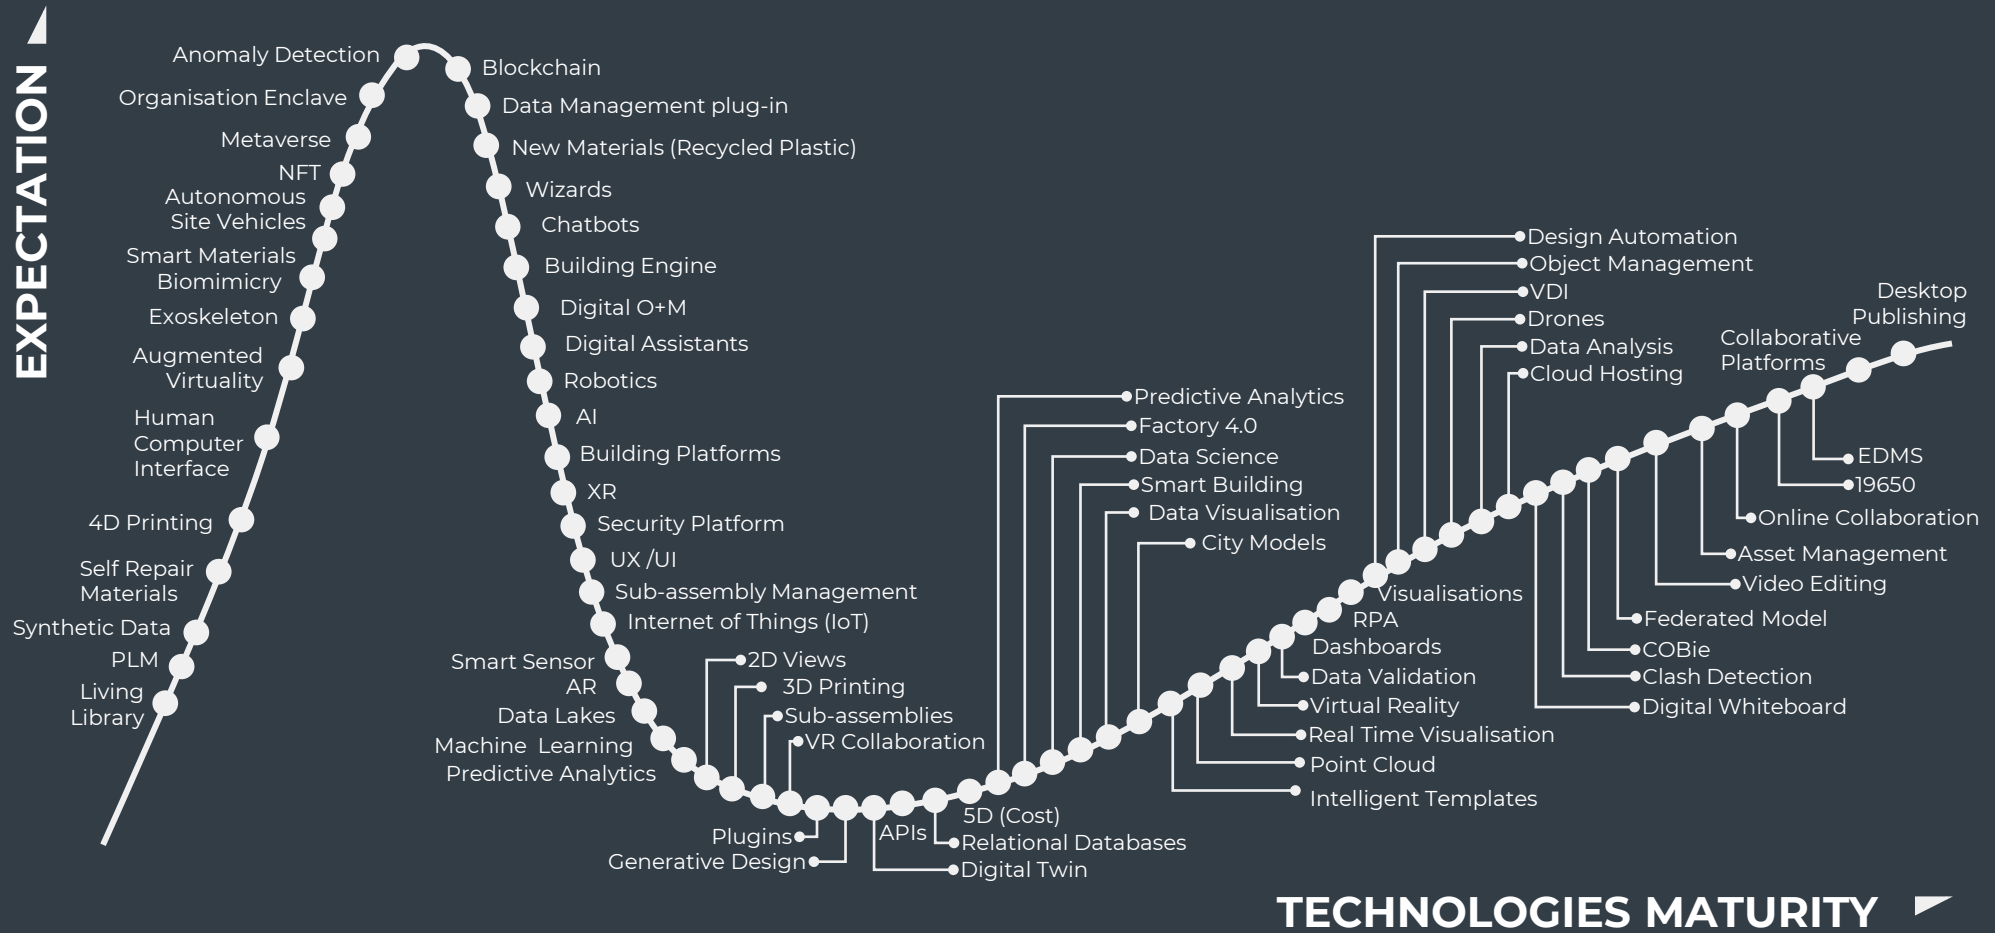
EXPECTATION

Anomaly Detection
Organisation Enclave
Metaverse
NFT
Autonomous Site Vehicles
Smart Materials Biomimicry
Exoskeleton
Augmented Virtuality
Human Computer Interface
4D Printing
Self Repair Materials
Synthetic Data
PLM
Living Library

Blockchain
Data Management plug-in
New Materials (Recycled Plastic)
Wizards
Chatbots
Building Engine
Digital O+M
Digital Assistants
Robotics
AI
Building Platforms
XR
Security Platform
UX /UI
Sub-assembly Management
Internet of Things (IoT)
Smart Sensor
AR
Data Lakes
Machine Learning
Predictive Analytics

2D Views
3D Printing
Sub-assemblies
VR Collaboration
Plugins
Generative Design
APIs
5D (Cost)
Relational Databases
Digital Twin

Predictive Analytics
Factory 4.0
Data Science
Smart Building
Data Visualisation
City Models

Design Automation
Object Management
VDI
Drones
Data Analysis
Cloud Hosting

Visualisations
RPA
Dashboards
Data Validation
Virtual Reality
Real Time Visualisation
Point Cloud
Intelligent Templates

Desktop Publishing
Collaborative Platforms
EDMS
19650
Online Collaboration
Asset Management
Video Editing
Federated Model
COBie
Clash Detection
Digital Whiteboard

TECHNOLOGIES MATURITY